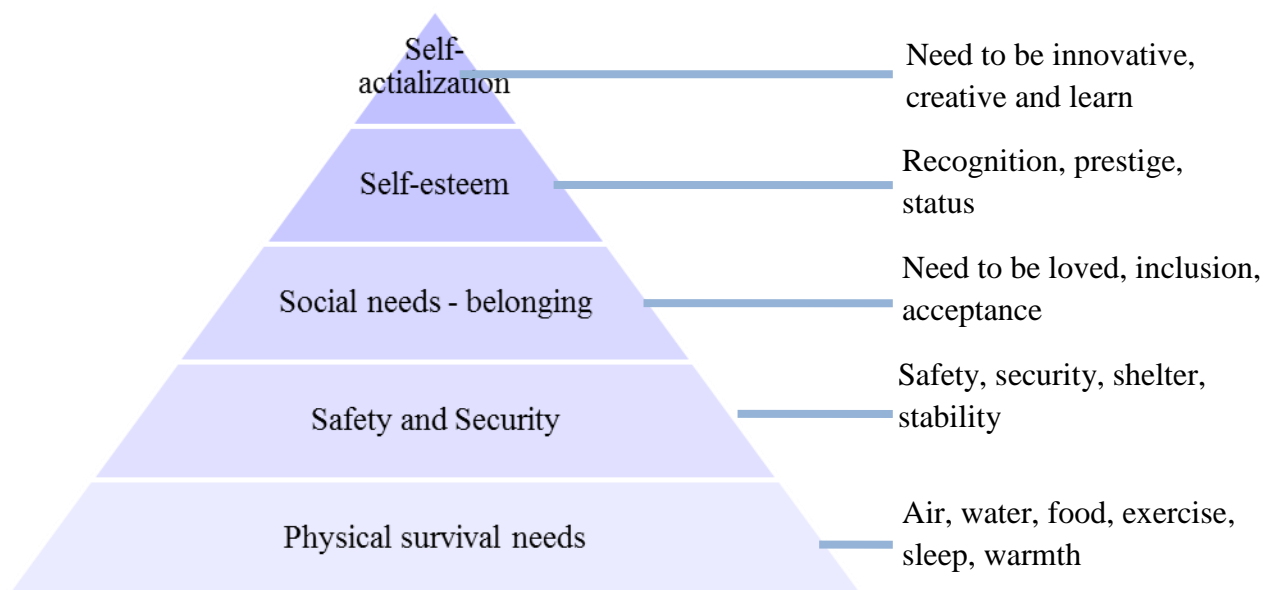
Self-actialization

Need to be innovative, creative and learn

Self-esteem

Recognition, prestige, status

Social needs - belonging

Need to be loved, inclusion, acceptance

Safety and Security

Safety, security, shelter, stability

Physical survival needs

Air, water, food, exercise, sleep, warmth